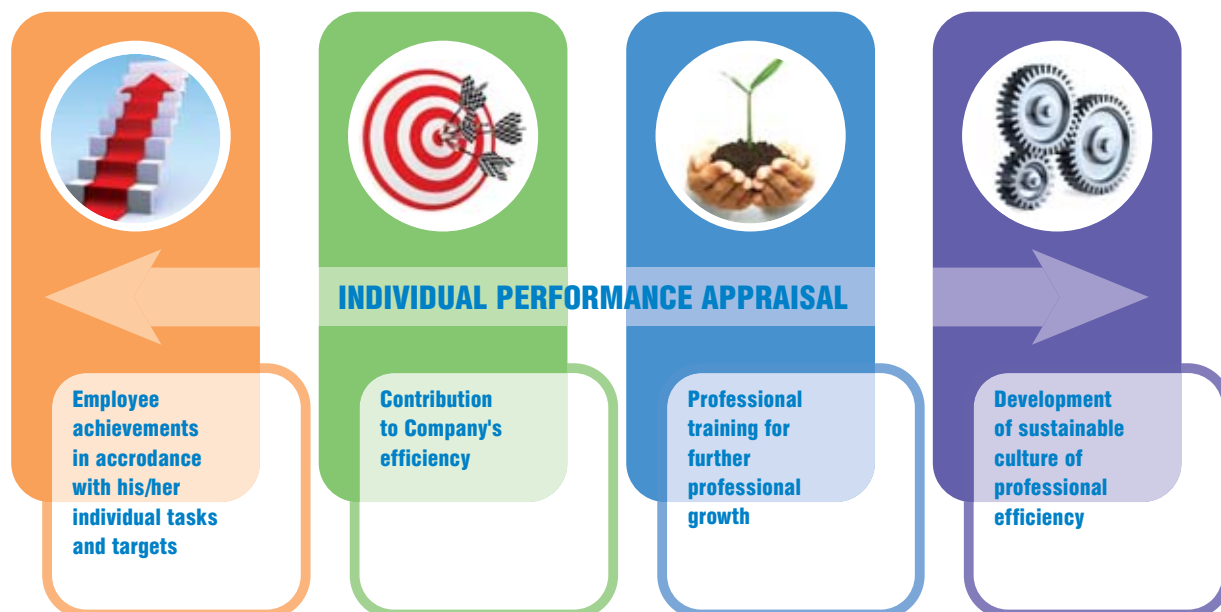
INDIVIDUAL PERFORMANCE APPRAISAL

Employee achievements in accrodance with his/her individual tasks and targets

Contribution to Company's efficiency

Professional training for further professional growth

Development of sustainable culture of professional efficiency